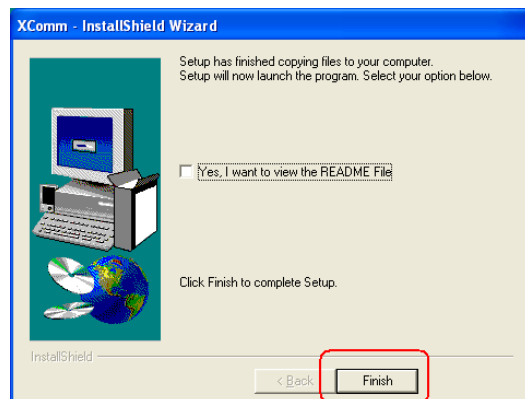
XComm - InstallShield Wizard

Setup has finished copying files to your computer.
Setup will now launch the program. Select your option below.

Yes, I want to view the README File

Click Finish to complete Setup.

InstallShield

< Back

Finish